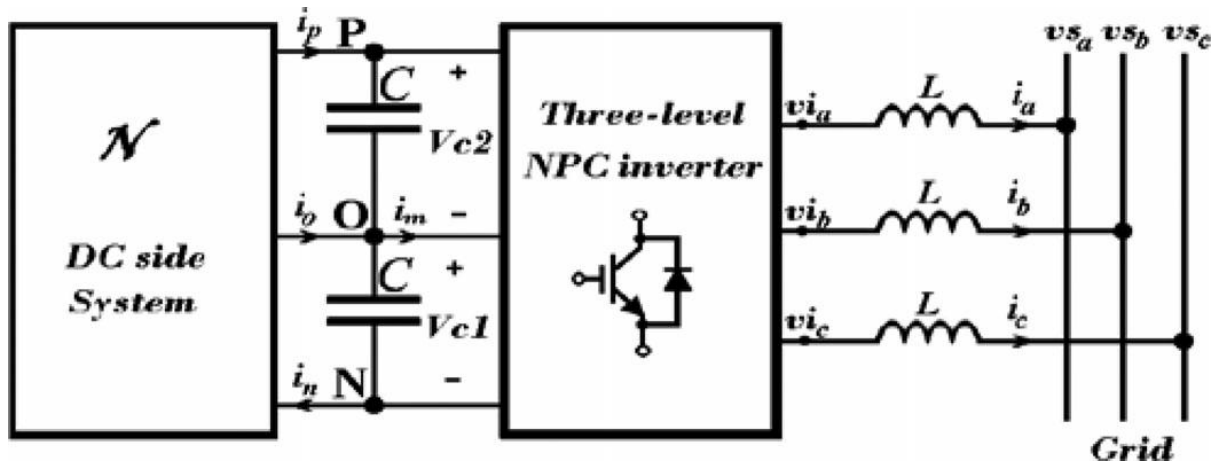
$\mathcal{N}$

DC side System

$i_p$ P

$C$ + $Vc2$

$i_o$ O $i_m$ −

$C$ + $Vc1$

$i_n$ N −

Three-level NPC inverter

$vi_a$ $L$ $i_a$

$vi_b$ $L$ $i_b$

$vi_c$ $L$ $i_c$

$vs_a$ $vs_b$ $vs_c$

Grid